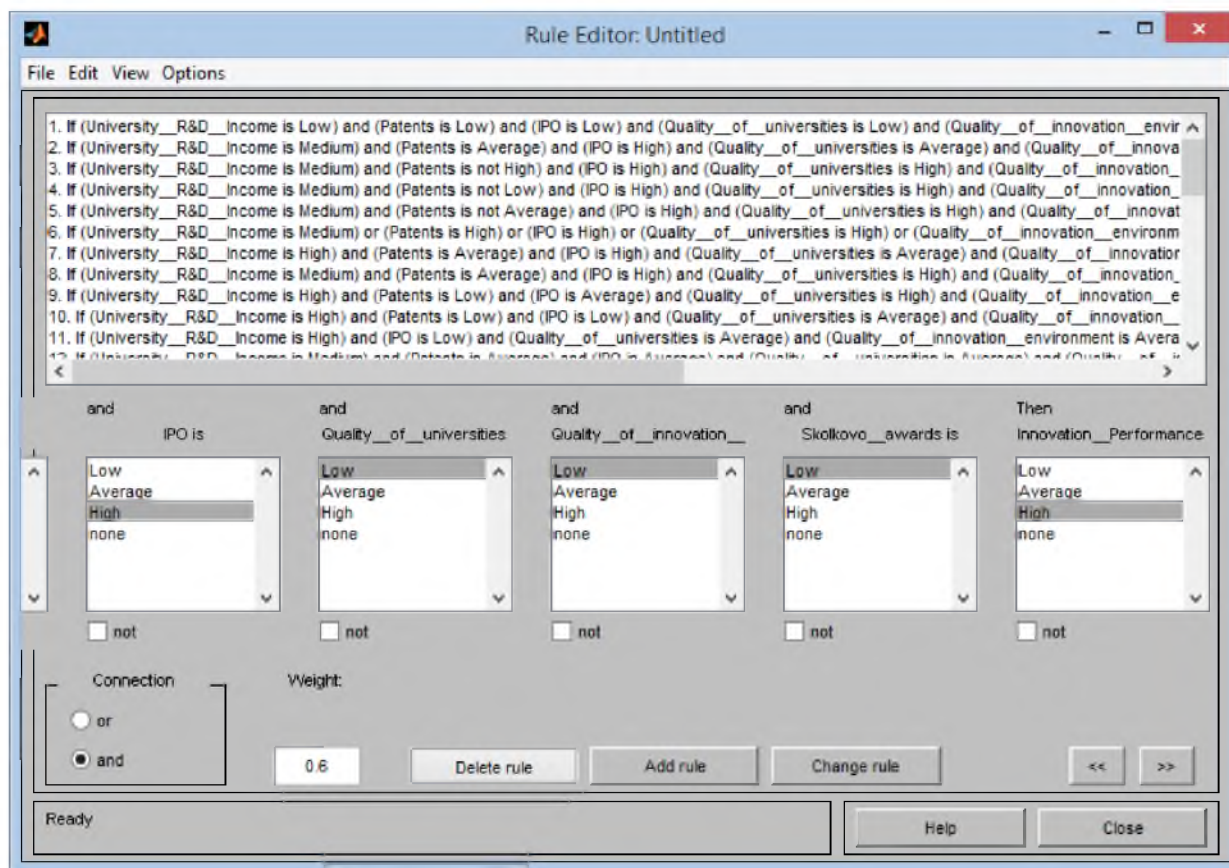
Rule Editor: Untitled

File Edit View Options

1. If (University__R&D__Income is Low) and (Patents is Low) and (IPO is Low) and (Quality__of__universities is Low) and (Quality__of__innovation__envir
2. If (University__R&D__Income is Medium) and (Patents is Average) and (IPO is High) and (Quality__of__universities is Average) and (Quality__of__innova
3. If (University__R&D__Income is Medium) and (Patents is not High) and (IPO is High) and (Quality__of__universities is High) and (Quality__of__innovation_
4. If (University__R&D__Income is Medium) and (Patents is not Low) and (IPO is High) and (Quality__of__universities is High) and (Quality__of__innovation_
5. If (University__R&D__Income is Medium) and (Patents is not Average) and (IPO is High) and (Quality__of__universities is High) and (Quality__of__innovat
6. If (University__R&D__Income is Medium) or (Patents is High) or (IPO is High) or (Quality__of__universities is High) or (Quality__of__innovation__environm
7. If (University__R&D__Income is High) and (Patents is Average) and (IPO is High) and (Quality__of__universities is Average) and (Quality__of__innovatior
8. If (University__R&D__Income is Medium) and (Patents is Average) and (IPO is High) and (Quality__of__universities is High) and (Quality__of__innovation_
9. If (University__R&D__Income is High) and (Patents is Low) and (IPO is Average) and (Quality__of__universities is High) and (Quality__of__innovation__e
10. If (University__R&D__Income is High) and (Patents is Low) and (IPO is Low) and (Quality__of__universities is Average) and (Quality__of__innovation_
11. If (University__R&D__Income is High) and (IPO is Low) and (Quality__of__universities is Average) and (Quality__of__innovation__environment is Avera
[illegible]

and
IPO is
Low
Average
High
none
not

and
Quality__of__universities
Low
Average
High
none
not

and
Quality__of__innovation__
Low
Average
High
none
not

and
Skolkovo__awards is
Low
Average
High
none
not

Then
Innovation__Performance
Low
Average
High
none
not

Connection
or
and

Weight:
0.6

Delete rule
Add rule
Change rule
<<
>>

Ready
Help
Close